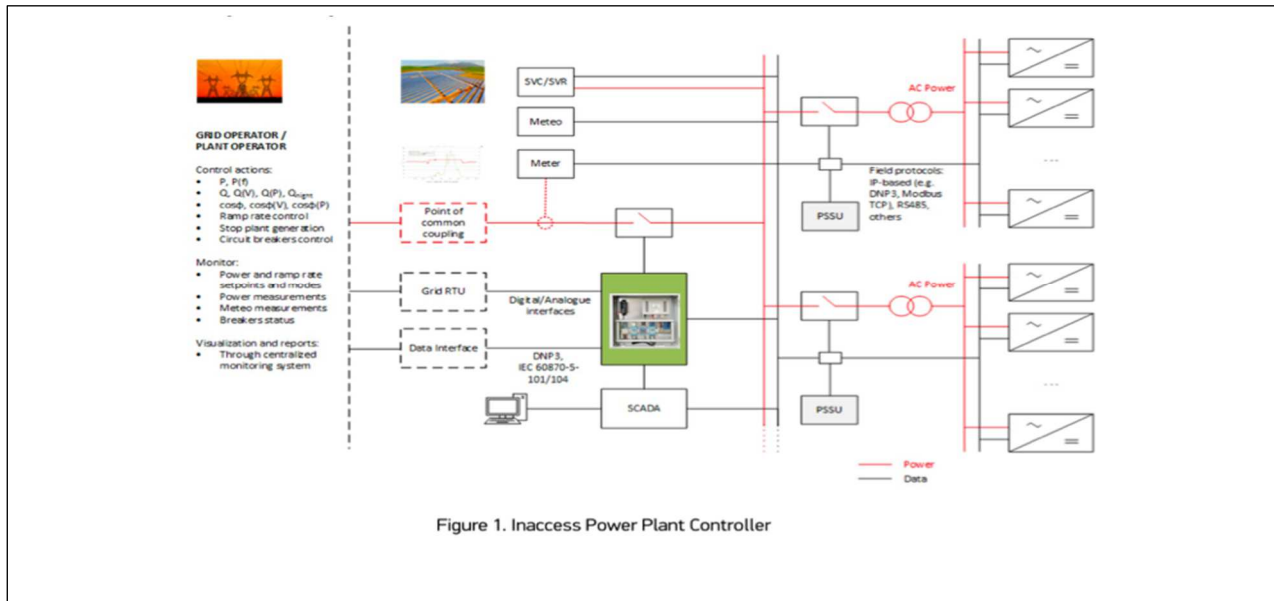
GRID OPERATOR / PLANT OPERATOR

Control actions:
- P, P(f)
- Q, Q(V), Q(P), $Q_{night}$
- cosφ, cosφ(V), cosφ(P)
- Ramp rate control
- Stop plant generation
- Circuit breakers control

Monitor:
- Power and ramp rate setpoints and modes
- Power measurements
- Meteo measurements
- Breakers status

Visualization and reports:
- Through centralized monitoring system

SVC/SVR

Meteo

Meter

Point of common coupling

Grid RTU

Data Interface

Digital/Analogue interfaces

DNP3, IEC 60870-5-101/104

SCADA

PSSU

PSSU

AC Power

AC Power

Field protocols: IP-based (e.g. DNP3, Modbus TCP), RS485, others

...

...

Power
Data

Figure 1. Inaccess Power Plant Controller